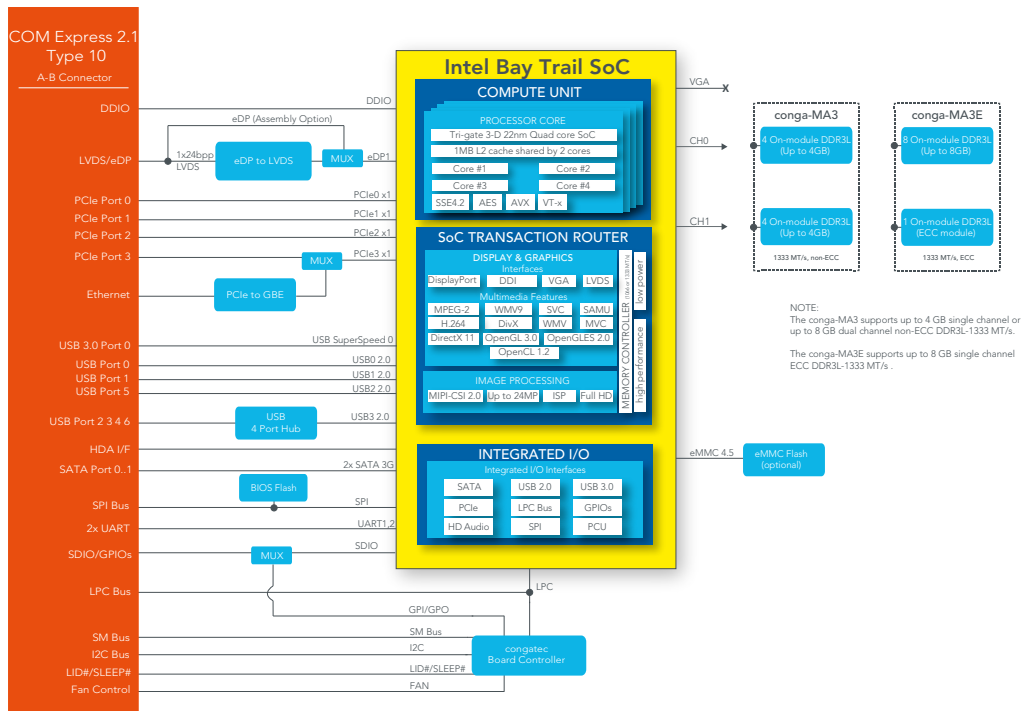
COM Express 2.1
Type 10
A-B Connector

DDIO
LVDS/eDP
PCIe Port 0
PCIe Port 1
PCIe Port 2
PCIe Port 3
Ethernet
USB 3.0 Port 0
USB Port 0
USB Port 1
USB Port 5
USB Port 2 3 4 6
HDA I/F
SATA Port 0..1
SPI Bus
2x UART
SDIO/GPIOs
LPC Bus
SM Bus
I2C Bus
LID#/SLEEP#
Fan Control

DDIO
eDP (Assembly Option)
1x24bpp LVDS
eDP to LVDS
MUX
eDP1
PCIe0 x1
PCIe1 x1
PCIe2 x1
MUX
PCIe3 x1
PCIe to GBE
USB SuperSpeed 0
USB0 2.0
USB1 2.0
USB2 2.0
USB
4 Port Hub
USB3 2.0
2x SATA 3G
BIOS Flash
SPI
UART1,2
MUX
SDIO
GPI/GPO
SM Bus
I2C
LID#/SLEEP#
FAN
congatec
Board Controller
LPC

Intel Bay Trail SoC
COMPUTE UNIT
PROCESSOR CORE
Tri-gate 3-D 22nm Quad core SoC
1MB L2 cache shared by 2 cores
Core #1
Core #2
Core #3
Core #4
SSE4.2
AES
AVX
VT-x

SoC TRANSACTION ROUTER
DISPLAY & GRAPHICS
Interfaces
DisplayPort
DDI
VGA
LVDS
Multimedia Features
MPEG-2
WMV9
SVC
SAMU
H.264
DivX
WMV
MVC
DirectX 11
OpenGL 3.0
OpenGLES 2.0
OpenCL 1.2
IMAGE PROCESSING
MIPI-CSI 2.0
Up to 24MP
ISP
Full HD
MEMORY CONTROLLER
low power
high performance

INTEGRATED I/O
Integrated I/O Interfaces
SATA
USB 2.0
USB 3.0
PCIe
LPC Bus
GPIOs
HD Audio
SPI
PCU

VGA
X
CH0
CH1
eMMC 4.5
eMMC Flash
(optional)

conga-MA3
4 On-module DDR3L
(Up to 4GB)
4 On-module DDR3L
(Up to 4GB)
1333 MT/s, non-ECC

conga-MA3E
8 On-module DDR3L
(Up to 8GB)
1 On-module DDR3L
(ECC module)
1333 MT/s, ECC

NOTE:
The conga-MA3 supports up to 4 GB single channel or up to 8 GB dual channel non-ECC DDR3L-1333 MT/s.

The conga-MA3E supports up to 8 GB single channel ECC DDR3L-1333 MT/s .